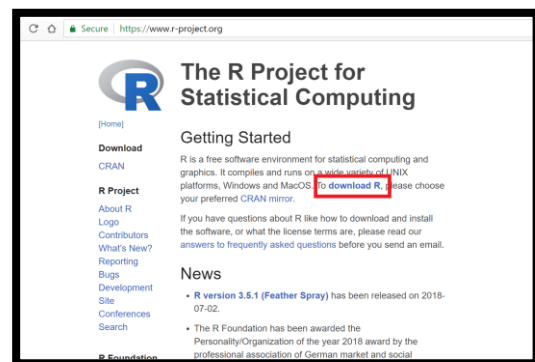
Secure | https://www.r-project.org

R

The R Project for Statistical Computing

[Home]

Download

CRAN

R Project

About R
Logo
Contributors
What's New?
Reporting Bugs
Development Site
Conferences
Search

R Foundation

Getting Started

R is a free software environment for statistical computing and graphics. It compiles and runs on a wide variety of UNIX platforms, Windows and MacOS. To download R, please choose your preferred CRAN mirror.

If you have questions about R like how to download and install the software, or what the license terms are, please read our answers to frequently asked questions before you send an email.

News

• R version 3.5.1 (Feather Spray) has been released on 2018-07-02.

• The R Foundation has been awarded the Personality/Organization of the year 2018 award by the professional association of German market and social